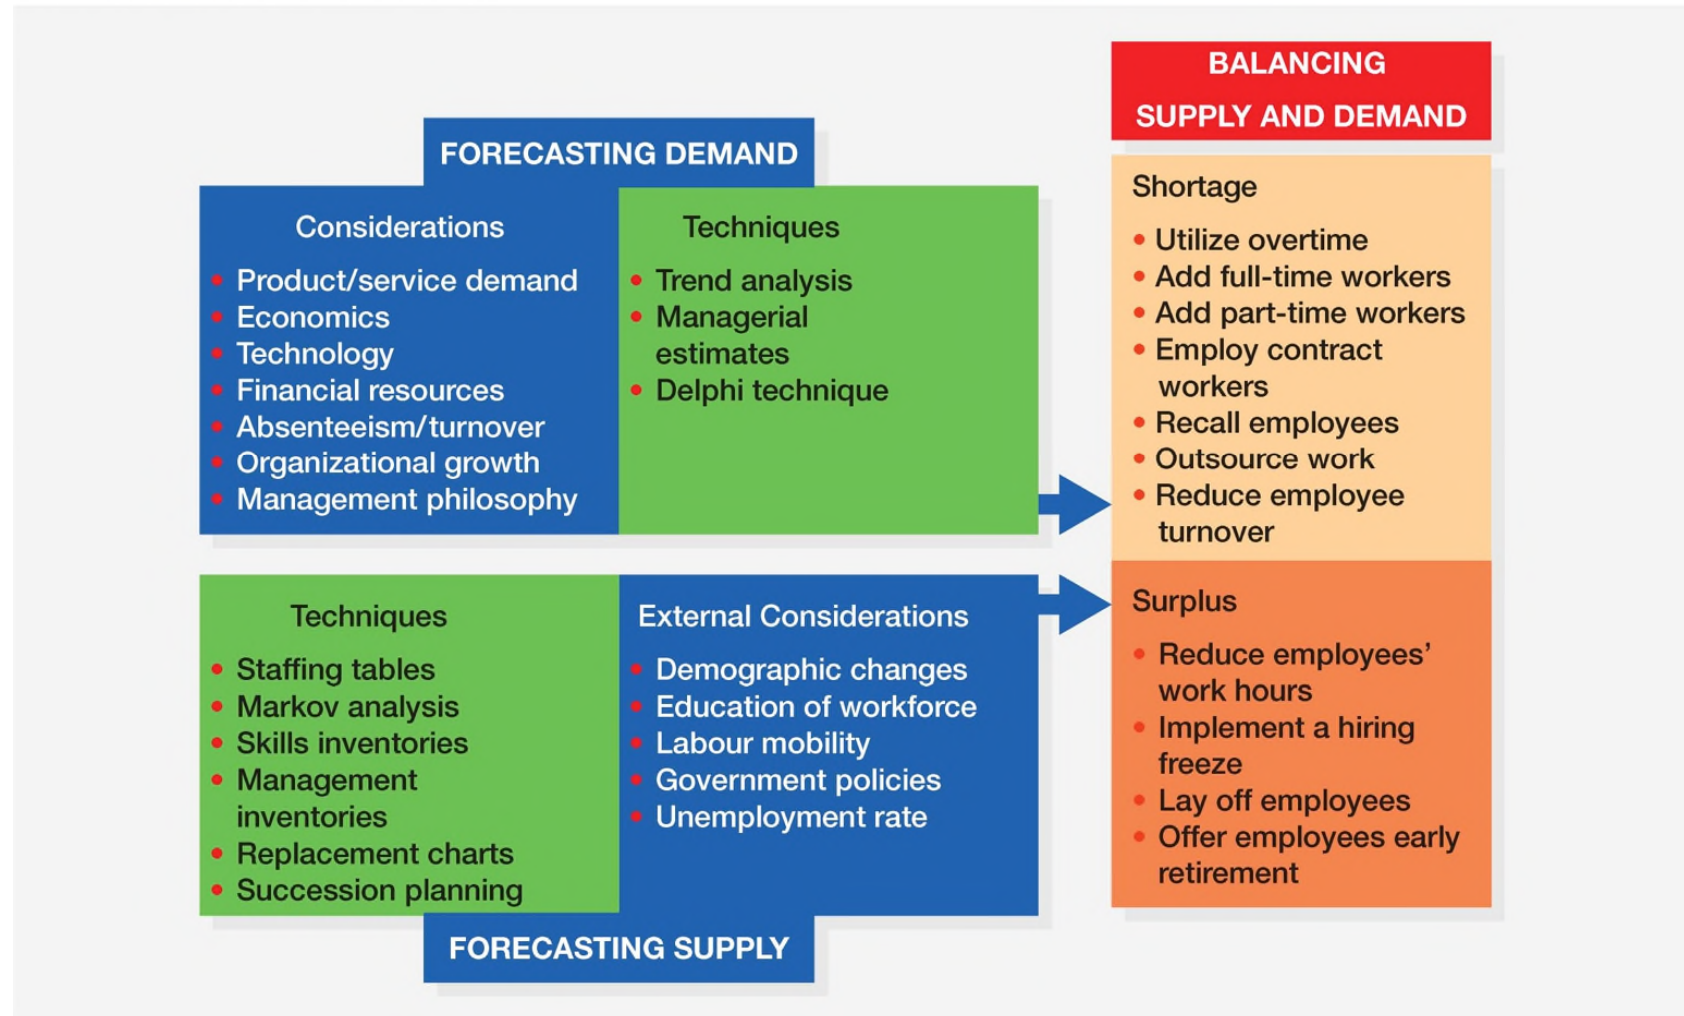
FORECASTING DEMAND

Considerations
- Product/service demand
- Economics
- Technology
- Financial resources
- Absenteeism/turnover
- Organizational growth
- Management philosophy

Techniques
- Trend analysis
- Managerial estimates
- Delphi technique

Techniques
- Staffing tables
- Markov analysis
- Skills inventories
- Management inventories
- Replacement charts
- Succession planning

External Considerations
- Demographic changes
- Education of workforce
- Labour mobility
- Government policies
- Unemployment rate

FORECASTING SUPPLY

BALANCING SUPPLY AND DEMAND

Shortage
- Utilize overtime
- Add full-time workers
- Add part-time workers
- Employ contract workers
- Recall employees
- Outsource work
- Reduce employee turnover

Surplus
- Reduce employees' work hours
- Implement a hiring freeze
- Lay off employees
- Offer employees early retirement